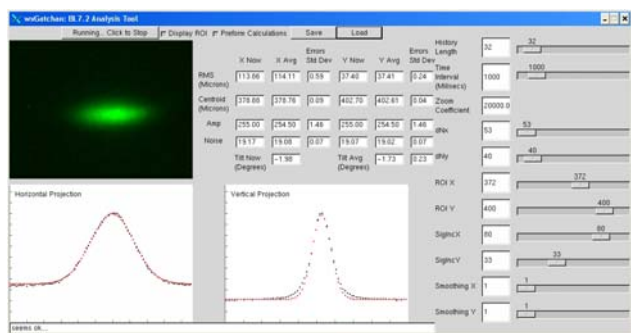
wxGetchan: BL7.2 Analysis Tool

Running... Click to Stop
Display ROI
Preform Calculations
Save
Load

| | X Now | X Avg | Errors Std Dev | Y Now | Y Avg | Errors Std Dev |
|---|---|---|---|---|---|---|
| RMS (Microns) | 113.66 | 114.11 | 0.59 | 37.40 | 37.41 | 0.24 |
| Centroid (Microns) | 378.86 | 378.76 | 0.09 | 402.70 | 402.61 | 0.04 |
| Amp | 255.00 | 254.50 | 1.46 | 255.00 | 254.50 | 1.46 |
| Noise | 19.17 | 19.08 | 0.07 | 19.07 | 19.02 | 0.07 |

Tilt Now (Degrees) -1.98
Tilt Avg (Degrees) -1.73 0.23

History Length 32 32
Time Interval (Millisecs) 1000 1000
Zoom Coefficient 20000.0
dNx 53 53
dNy 40 40
ROI X 372 372
ROI Y 400 400
SigmaX 80 80
SigmaY 33 33
Smoothing X 1 1
Smoothing Y 1 1

Horizontal Projection
Vertical Projection

seems ok...